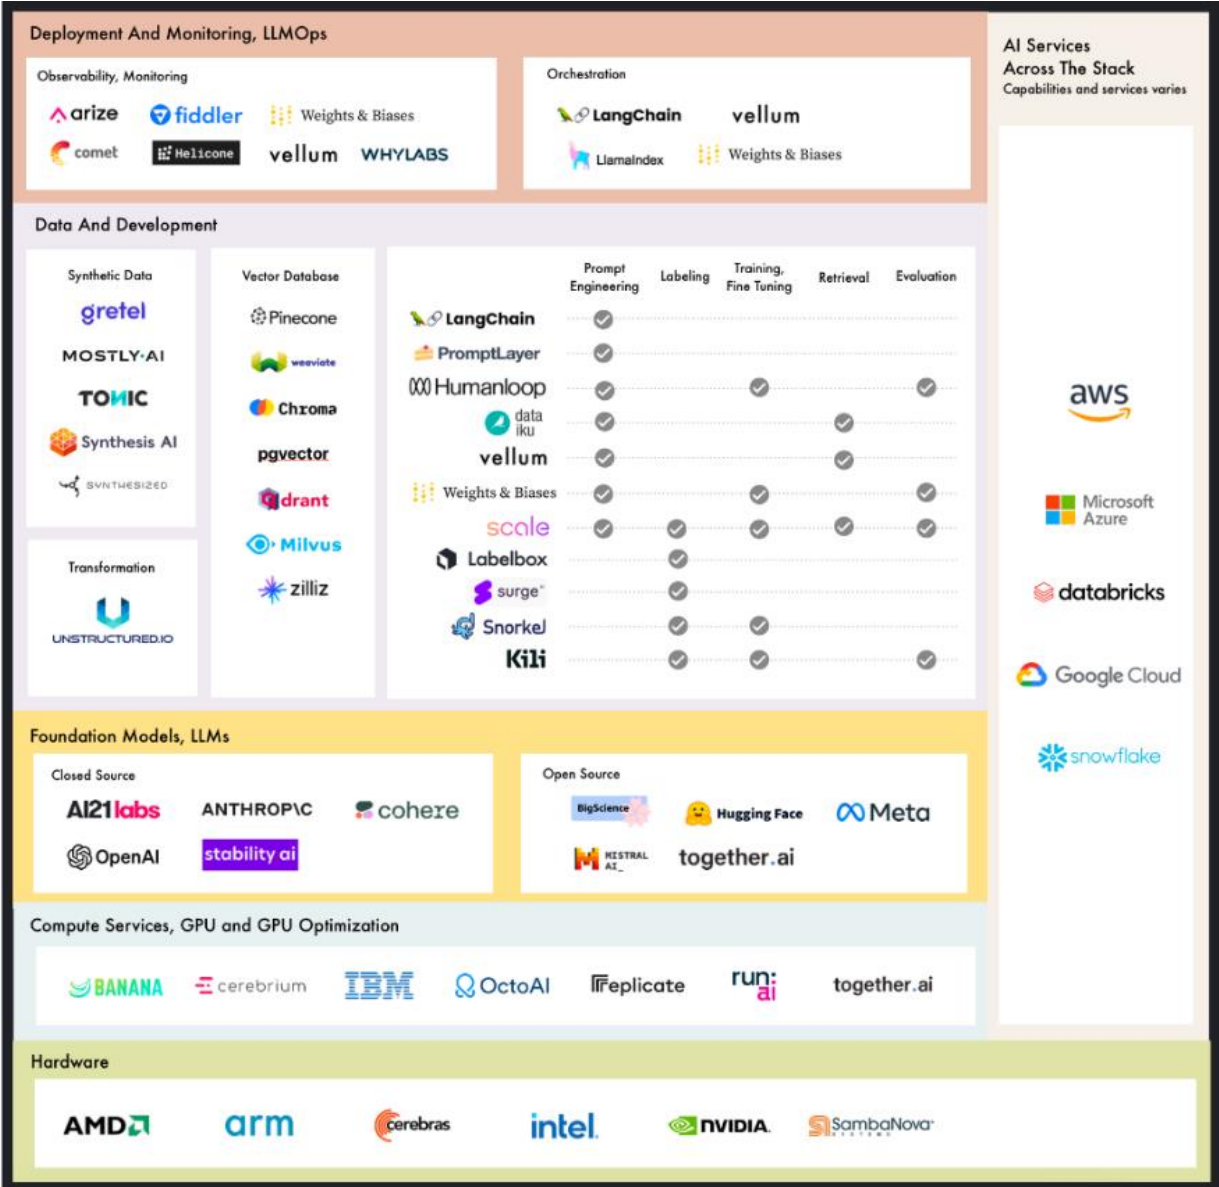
Deployment And Monitoring, LLMOps

Observability, Monitoring

arize fiddler Weights & Biases
comet Helicone vellum WHYLABS

Orchestration

LangChain vellum
LlamaIndex Weights & Biases

AI Services
Across The Stack
Capabilities and services varies

Data And Development

Synthetic Data
gretel
MOSTLY·AI
TONIC
Synthesis AI
SYNTHESIZED

Transformation
UNSTRUCTURED.IO

Vector Database
Pinecone
weaviate
Chroma
pgvector
Qdrant
Milvus
zilliz

| | Prompt Engineering | Labeling | Training, Fine Tuning | Retrieval | Evaluation |
|---|---|---|---|---|---|
| LangChain | ✓ | | | | |
| PromptLayer | ✓ | | | | |
| Humanloop | ✓ | | ✓ | | ✓ |
| data iku | ✓ | | | ✓ | |
| vellum | ✓ | | | ✓ | |
| Weights & Biases | ✓ | | ✓ | | ✓ |
| scale | ✓ | ✓ | ✓ | ✓ | ✓ |
| Labelbox | | ✓ | | | |
| surge | | ✓ | | | |
| Snorkel | | ✓ | ✓ | | |
| Kili | | ✓ | ✓ | | ✓ |

aws
Microsoft Azure
databricks
Google Cloud
snowflake

Foundation Models, LLMs

Closed Source
AI21labs ANTHROPIC cohere
OpenAI stability ai

Open Source
BigScience Hugging Face Meta
MISTRAL AI_ together.ai

Compute Services, GPU and GPU Optimization

BANANA cerebrium IBM OctoAI replicate run:ai together.ai

Hardware

AMD arm cerebras intel. NVIDIA. SambaNova SYSTEMS